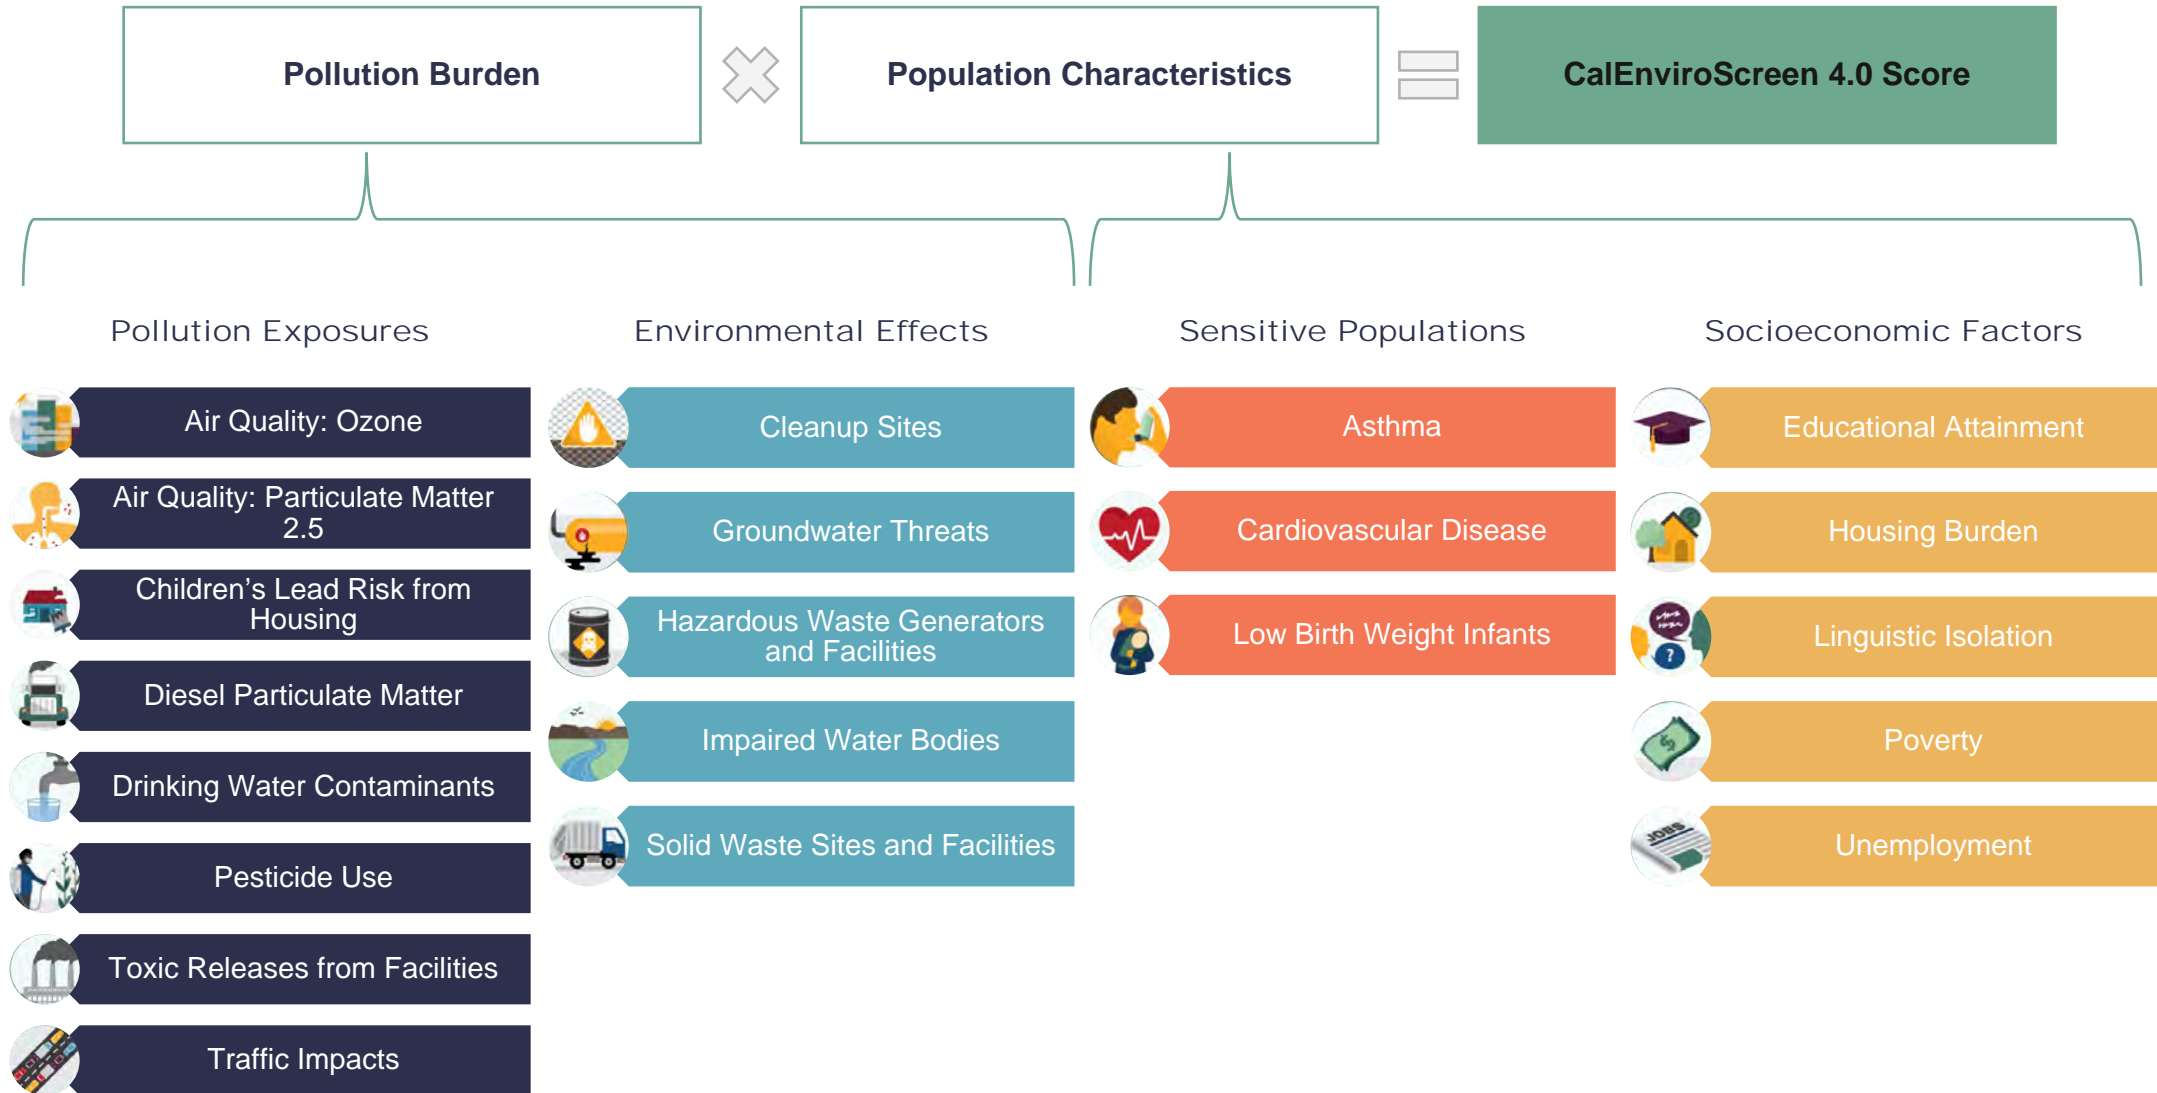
Pollution Burden

Population Characteristics

CalEnviroScreen 4.0 Score

Pollution Exposures

Air Quality: Ozone

Air Quality: Particulate Matter 2.5

Children's Lead Risk from Housing

Diesel Particulate Matter

Drinking Water Contaminants

Pesticide Use

Toxic Releases from Facilities

Traffic Impacts

Environmental Effects

Cleanup Sites

Groundwater Threats

Hazardous Waste Generators and Facilities

Impaired Water Bodies

Solid Waste Sites and Facilities

Sensitive Populations

Asthma

Cardiovascular Disease

Low Birth Weight Infants

Socioeconomic Factors

Educational Attainment

Housing Burden

Linguistic Isolation

Poverty

Unemployment